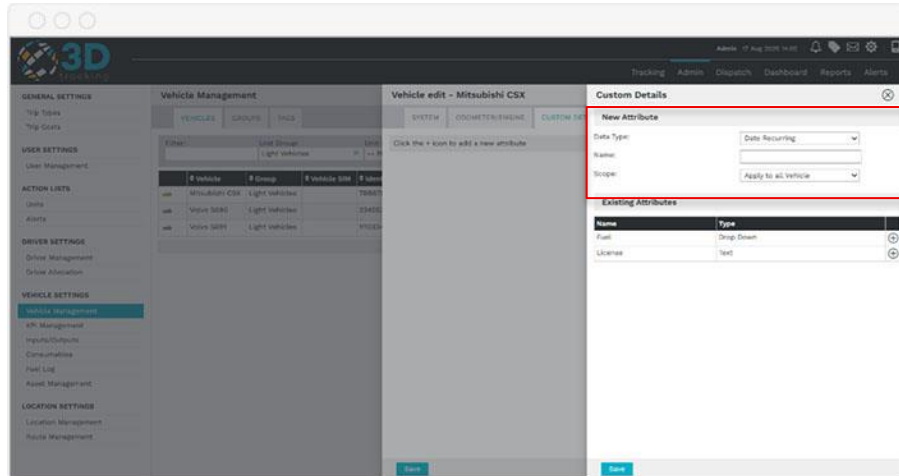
3D Tracking

Admin 17 Aug 2020 14:00

Tracking Admin Dispatch Dashboard Reports Alerts

GENERAL SETTINGS
Trip Types
Trip Goals

USER SETTINGS
User Management

ACTION LISTS
Units
Alerts

DRIVER SETTINGS
Driver Management
Driver Allocation

VEHICLE SETTINGS
Vehicle Management
KPI Management
Inputs/Outputs
Consumables
Fuel Log
Asset Management

LOCATION SETTINGS
Location Management
Route Management

Vehicle Management

VEHICLES GROUPS TAGS

Filter: Unit Group: Light Vehicles

| | Vehicle | Group | Vehicle SIM | Iden |
|---|---|---|---|---|
| | Mitsubishi CSX | Light Vehicles | | 7986 |
| | Volvo S680 | Light Vehicles | | 3345 |
| | Volvo S691 | Light Vehicles | | 9703 |

Vehicle edit - Mitsubishi CSX

SYSTEM ODOMETER/ENGINE CUSTOM DE

Click the + icon to add a new attribute

Save

Custom Details

New Attribute

Data Type: Date Recurring
Name:
Scope: Apply to all Vehicle

Existing Attributes

| Name | Type |
|---|---|
| Fuel | Drop Down |
| License | Text |

Save